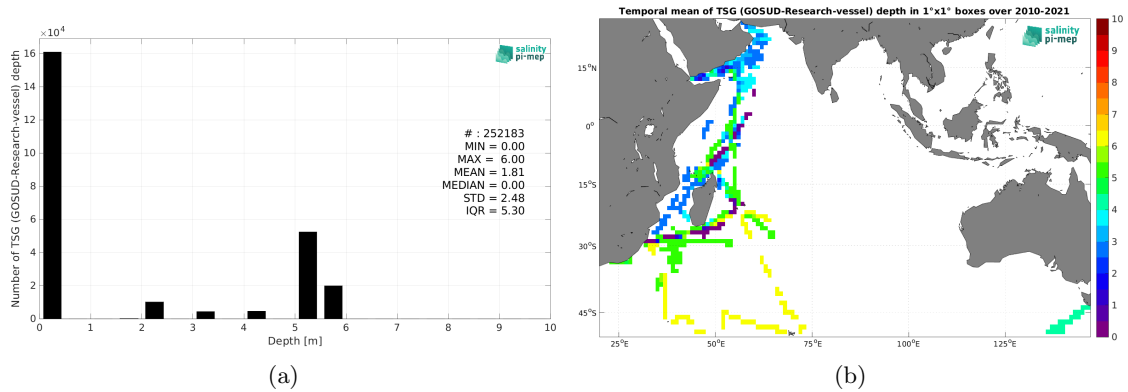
$\times10^4$

salinity pi-mep

Number of TSG (GOSUD-Research-vessel) depth

16
14
12
10
8
6
4
2
0

0 1 2 3 4 5 6 7 8 9 10

Depth [m]

# : 252183
MIN = 0.00
MAX = 6.00
MEAN = 1.81
MEDIAN = 0.00
STD = 2.48
IQR = 5.30

(a)

Temporal mean of TSG (GOSUD-Research-vessel) depth in 1°x1° boxes over 2010-2021

salinity pi-mep

15°N
0°
15°S
30°S
45°S

25°E 50°E 75°E 100°E 125°E

10
9
8
7
6
5
4
3
2
1
0

(b)